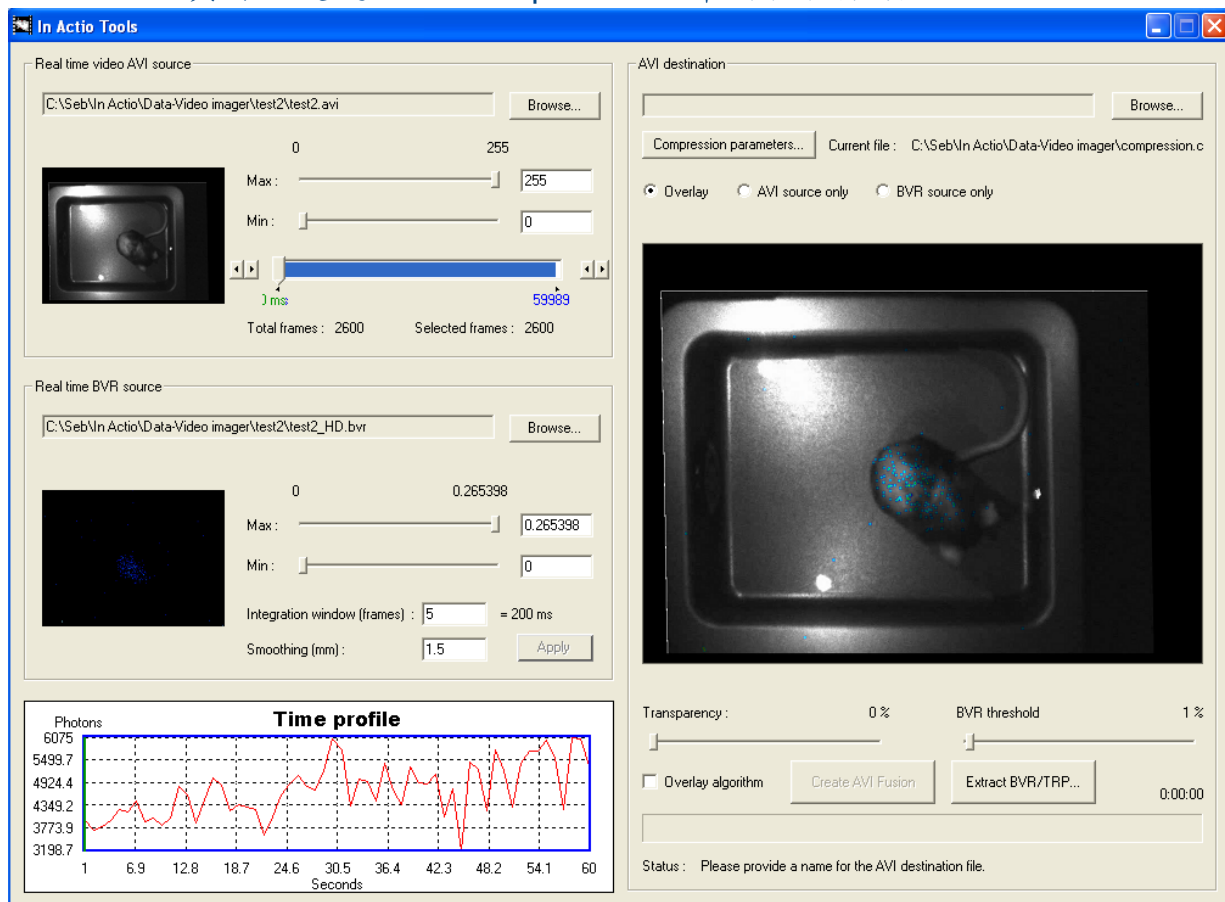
In Actio Tools

Real time video AVI source

C:\Seb\In Actio\Data-Video imager\test2\test2.avi

Browse...

0

255

Max :

255

Min :

0

) ms

59989

Total frames : 2600

Selected frames : 2600

Real time BVR source

C:\Seb\In Actio\Data-Video imager\test2\test2_HD.bvr

Browse...

0

0.265398

Max :

0.265398

Min :

0

Integration window (frames) : 5 = 200 ms

Smoothing (mm) : 1.5

Apply

Photons

Time profile

6075
5499.7
4924.4
4349.2
3773.9
3198.7

1 6.9 12.8 18.7 24.6 30.5 36.4 42.3 48.2 54.1 60

Seconds

AVI destination

Browse...

Compression parameters...

Current file : C:\Seb\In Actio\Data-Video imager\compression.c

Overlay

AVI source only

BVR source only

Transparency :

0 %

BVR threshold

1 %

Overlay algorithm

Create AVI Fusion

Extract BVR/TRP...

0:00:00

Status : Please provide a name for the AVI destination file.